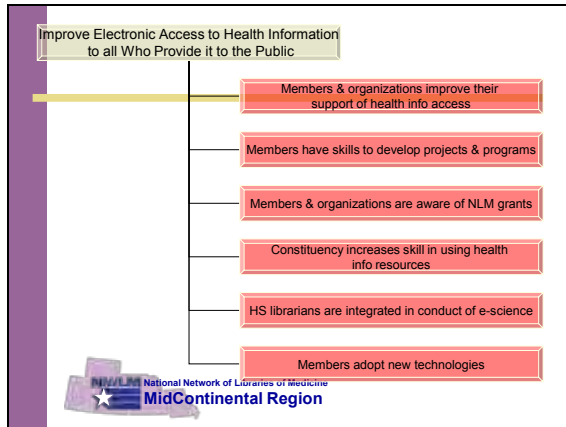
Improve Electronic Access to Health Information to all Who Provide it to the Public

Members & organizations improve their support of health info access

Members have skills to develop projects & programs

Members & organizations are aware of NLM grants

Constituency increases skill in using health info resources

HS librarians are integrated in conduct of e-science

Members adopt new technologies

NN/LM National Network of Libraries of Medicine
MidContinental Region